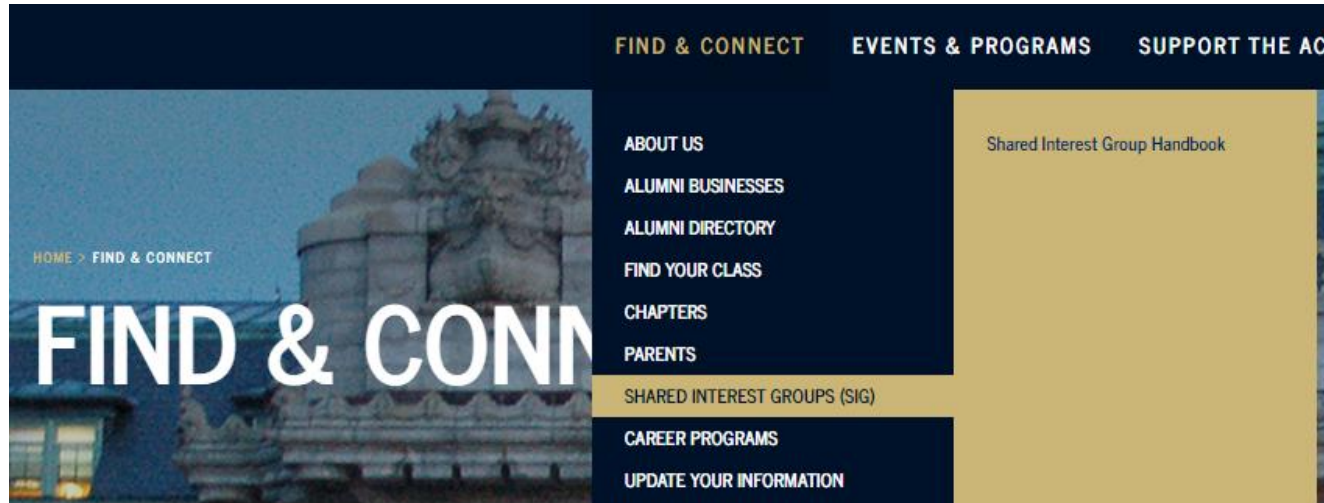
FIND & CONNECT EVENTS & PROGRAMS SUPPORT THE AC

HOME > FIND & CONNECT

FIND & CONN

ABOUT US
ALUMNI BUSINESSES
ALUMNI DIRECTORY
FIND YOUR CLASS
CHAPTERS
PARENTS
SHARED INTEREST GROUPS (SIG)
CAREER PROGRAMS
UPDATE YOUR INFORMATION

Shared Interest Group Handbook